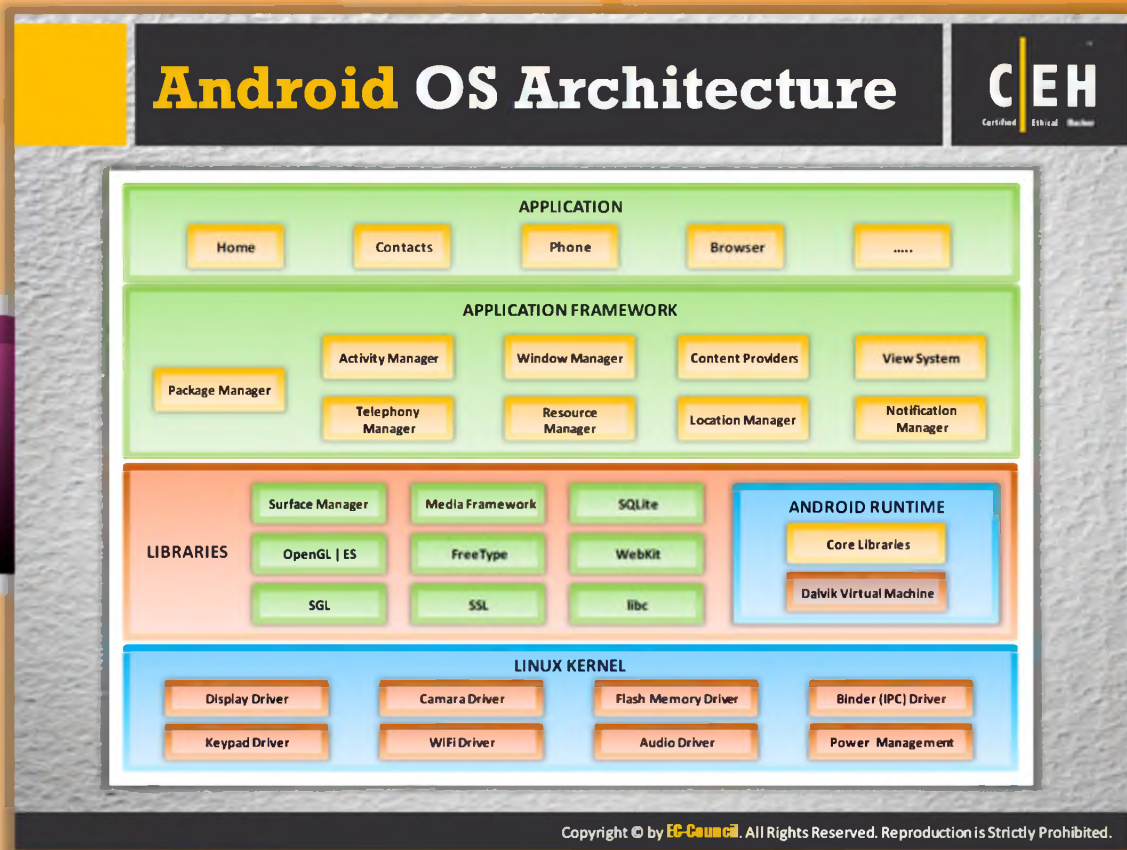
Android OS Architecture

C|EH
Certified Ethical Hacker

APPLICATION

Home
Contacts
Phone
Browser
.....

APPLICATION FRAMEWORK

Package Manager
Activity Manager
Window Manager
Content Providers
View System
Telephony Manager
Resource Manager
Location Manager
Notification Manager

LIBRARIES

Surface Manager
Media Framework
SQLite
OpenGL | ES
FreeType
WebKit
SGL
SSL
libc

ANDROID RUNTIME

Core Libraries
Dalvik Virtual Machine

LINUX KERNEL

Display Driver
Camara Driver
Flash Memory Driver
Binder (IPC) Driver
Keypad Driver
WiFi Driver
Audio Driver
Power Management

Copyright © by EC-Council. All Rights Reserved. Reproduction is Strictly Prohibited.